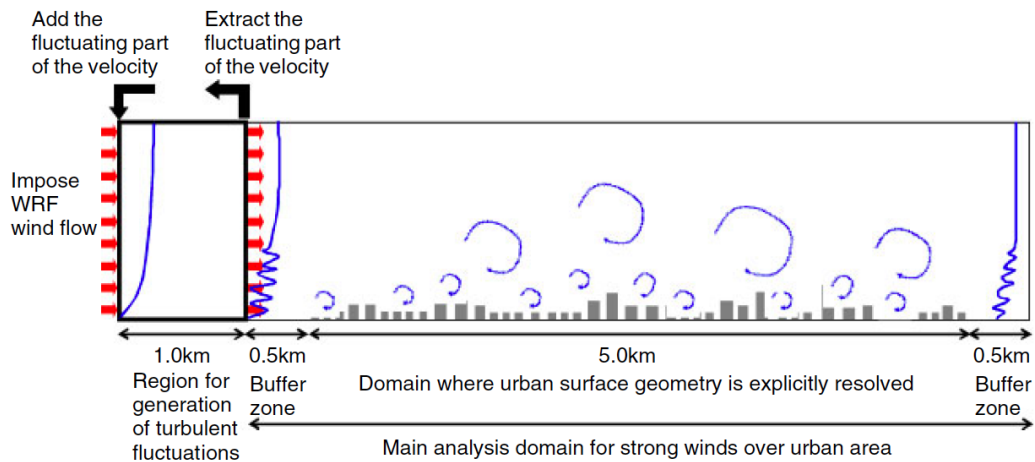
Add the fluctuating part of the velocity

Extract the fluctuating part of the velocity

Impose WRF wind flow

1.0km
Region for generation of turbulent fluctuations

0.5km
Buffer zone

5.0km
Domain where urban surface geometry is explicitly resolved

0.5km
Buffer zone

Main analysis domain for strong winds over urban area